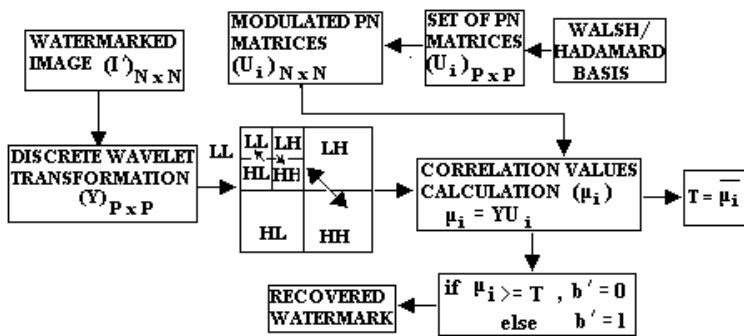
MODULATED PN MATRICES $(U_i)_{N \times N}$

SET OF PN MATRICES $(U_i)_{P \times P}$

WALSH/ HADAMARD BASIS

WATERMARKED IMAGE $(I')_{N \times N}$

DISCRETE WAVELET TRANSFORMATION $(Y)_{P \times P}$

LL

LL LH HL HH

LH

HL HH

CORRELATION VALUES CALCULATION $(\mu_i)$
$\mu_i = YU_i$

$T = \overline{\mu_i}$

if $\mu_i >= T$ , $b' = 0$
else $b' = 1$

RECOVERED WATERMARK